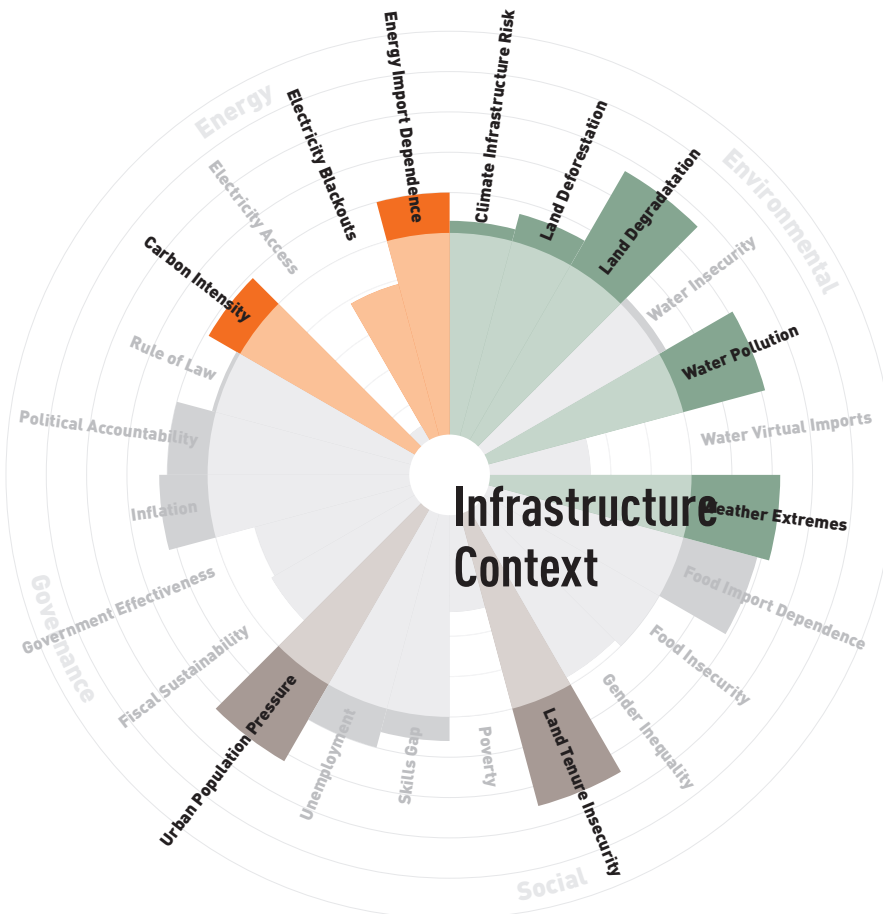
Energy

Electricity Blackouts

Energy Import Dependence

Climate Infrastructure Risk

Land Deforestation

Land Degradatation

Environmental

Electricity Access

Carbon Intensity

Water Insecurity

Water Pollution

Rule of Law

Political Accountability

Water Virtual Imports

Inflation

Infrastructure Context

Weather Extremes

Government Effectiveness

Food Import Dependence

Governance

Fiscal Sustainability

Food Insecurity

Urban Population Pressure

Unemployment

Skills Gap

Poverty

Land Tenure Insecurity

Gender Inequality

Social